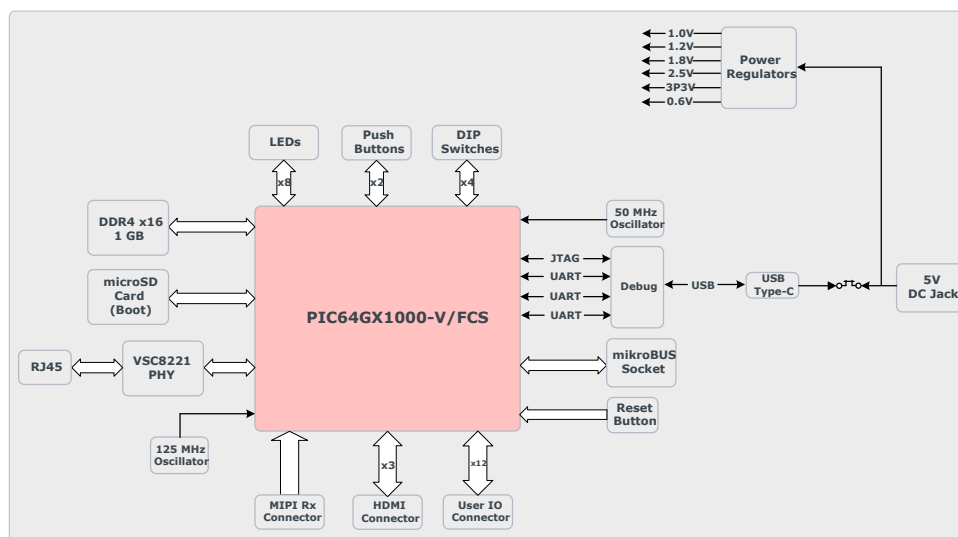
1.0V
1.2V
1.8V
2.5V
3P3V
0.6V

Power Regulators

LEDs

Push Buttons

DIP Switches

x8

x2

x4

DDR4 x16 1 GB

50 MHz Oscillator

JTAG

UART

UART

UART

Debug

USB

USB Type-C

5V DC Jack

microSD Card (Boot)

PIC64GX1000-V/FCS

RJ45

VSC8221 PHY

mikroBUS Socket

Reset Button

125 MHz Oscillator

x3

x12

MIPI Rx Connector

HDMI Connector

User IO Connector